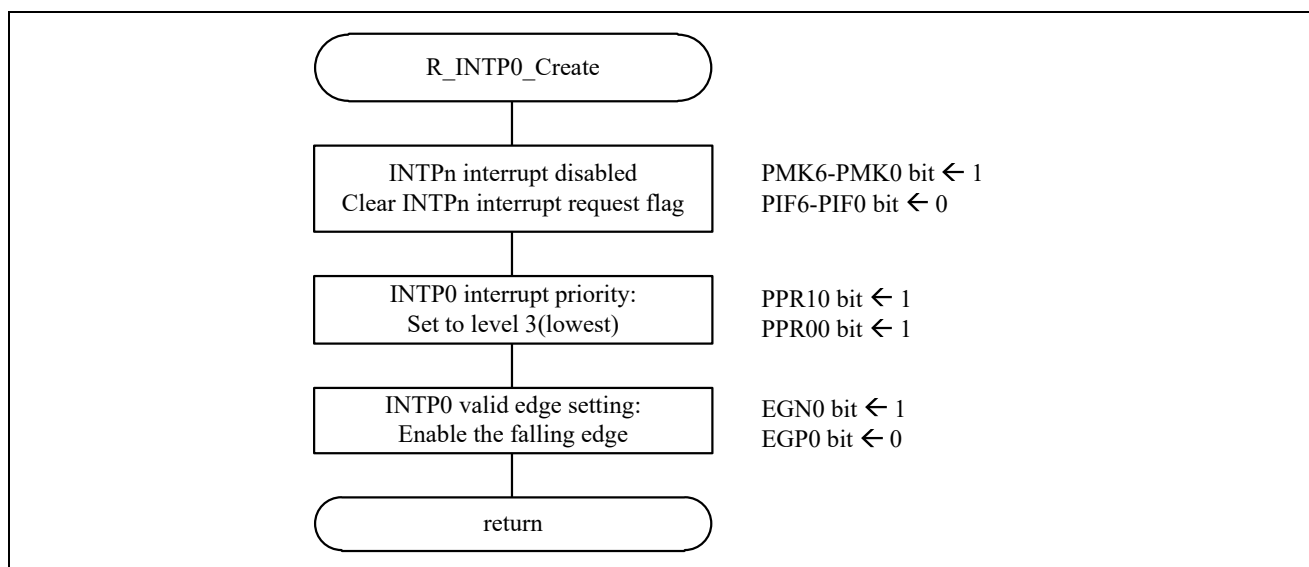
R_INTP0_Create

INTPn interrupt disabled
Clear INTPn interrupt request flag

PMK6-PMK0 bit $\leftarrow$ 1
PIF6-PIF0 bit $\leftarrow$ 0

INTP0 interrupt priority:
Set to level 3(lowest)

PPR10 bit $\leftarrow$ 1
PPR00 bit $\leftarrow$ 1

INTP0 valid edge setting:
Enable the falling edge

EGN0 bit $\leftarrow$ 1
EGP0 bit $\leftarrow$ 0

return